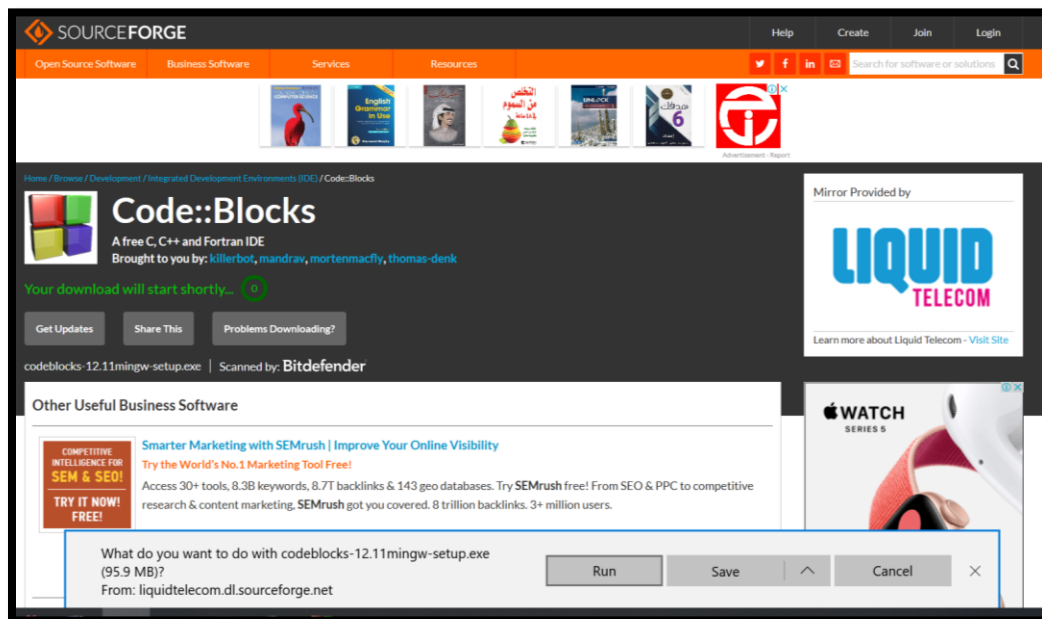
SOURCEFORGE

Help Create Join Login

Open Source Software Business Software Services Resources

Search for software or solutions

English Grammar in Use

Advertisement - Report

Home / Browse / Development / Integrated Development Environments (IDE) / Code::Blocks

Code::Blocks

A free C, C++ and Fortran IDE

Brought to you by: killerbot, mandrav, mortenmacfly, thomas-denk

Your download will start shortly... 0

Get Updates Share This Problems Downloading?

codeblocks-12.11mingw-setup.exe | Scanned by: Bitdefender

Mirror Provided by

LIQUID TELECOM

Learn more about Liquid Telecom - Visit Site

Other Useful Business Software

COMPETITIVE INTELLIGENCE FOR SEM & SEO! TRY IT NOW! FREE!

Smarter Marketing with SEMrush | Improve Your Online Visibility

Try the World's No.1 Marketing Tool Free!

Access 30+ tools, 8.3B keywords, 8.7T backlinks & 143 geo databases. Try SEMrush free! From SEO & PPC to competitive research & content marketing, SEMrush got you covered. 8 trillion backlinks. 3+ million users.

WATCH SERIES 5

What do you want to do with codeblocks-12.11mingw-setup.exe (95.9 MB)?
From: liquidtelecom.dl.sourceforge.net

Run Save Cancel